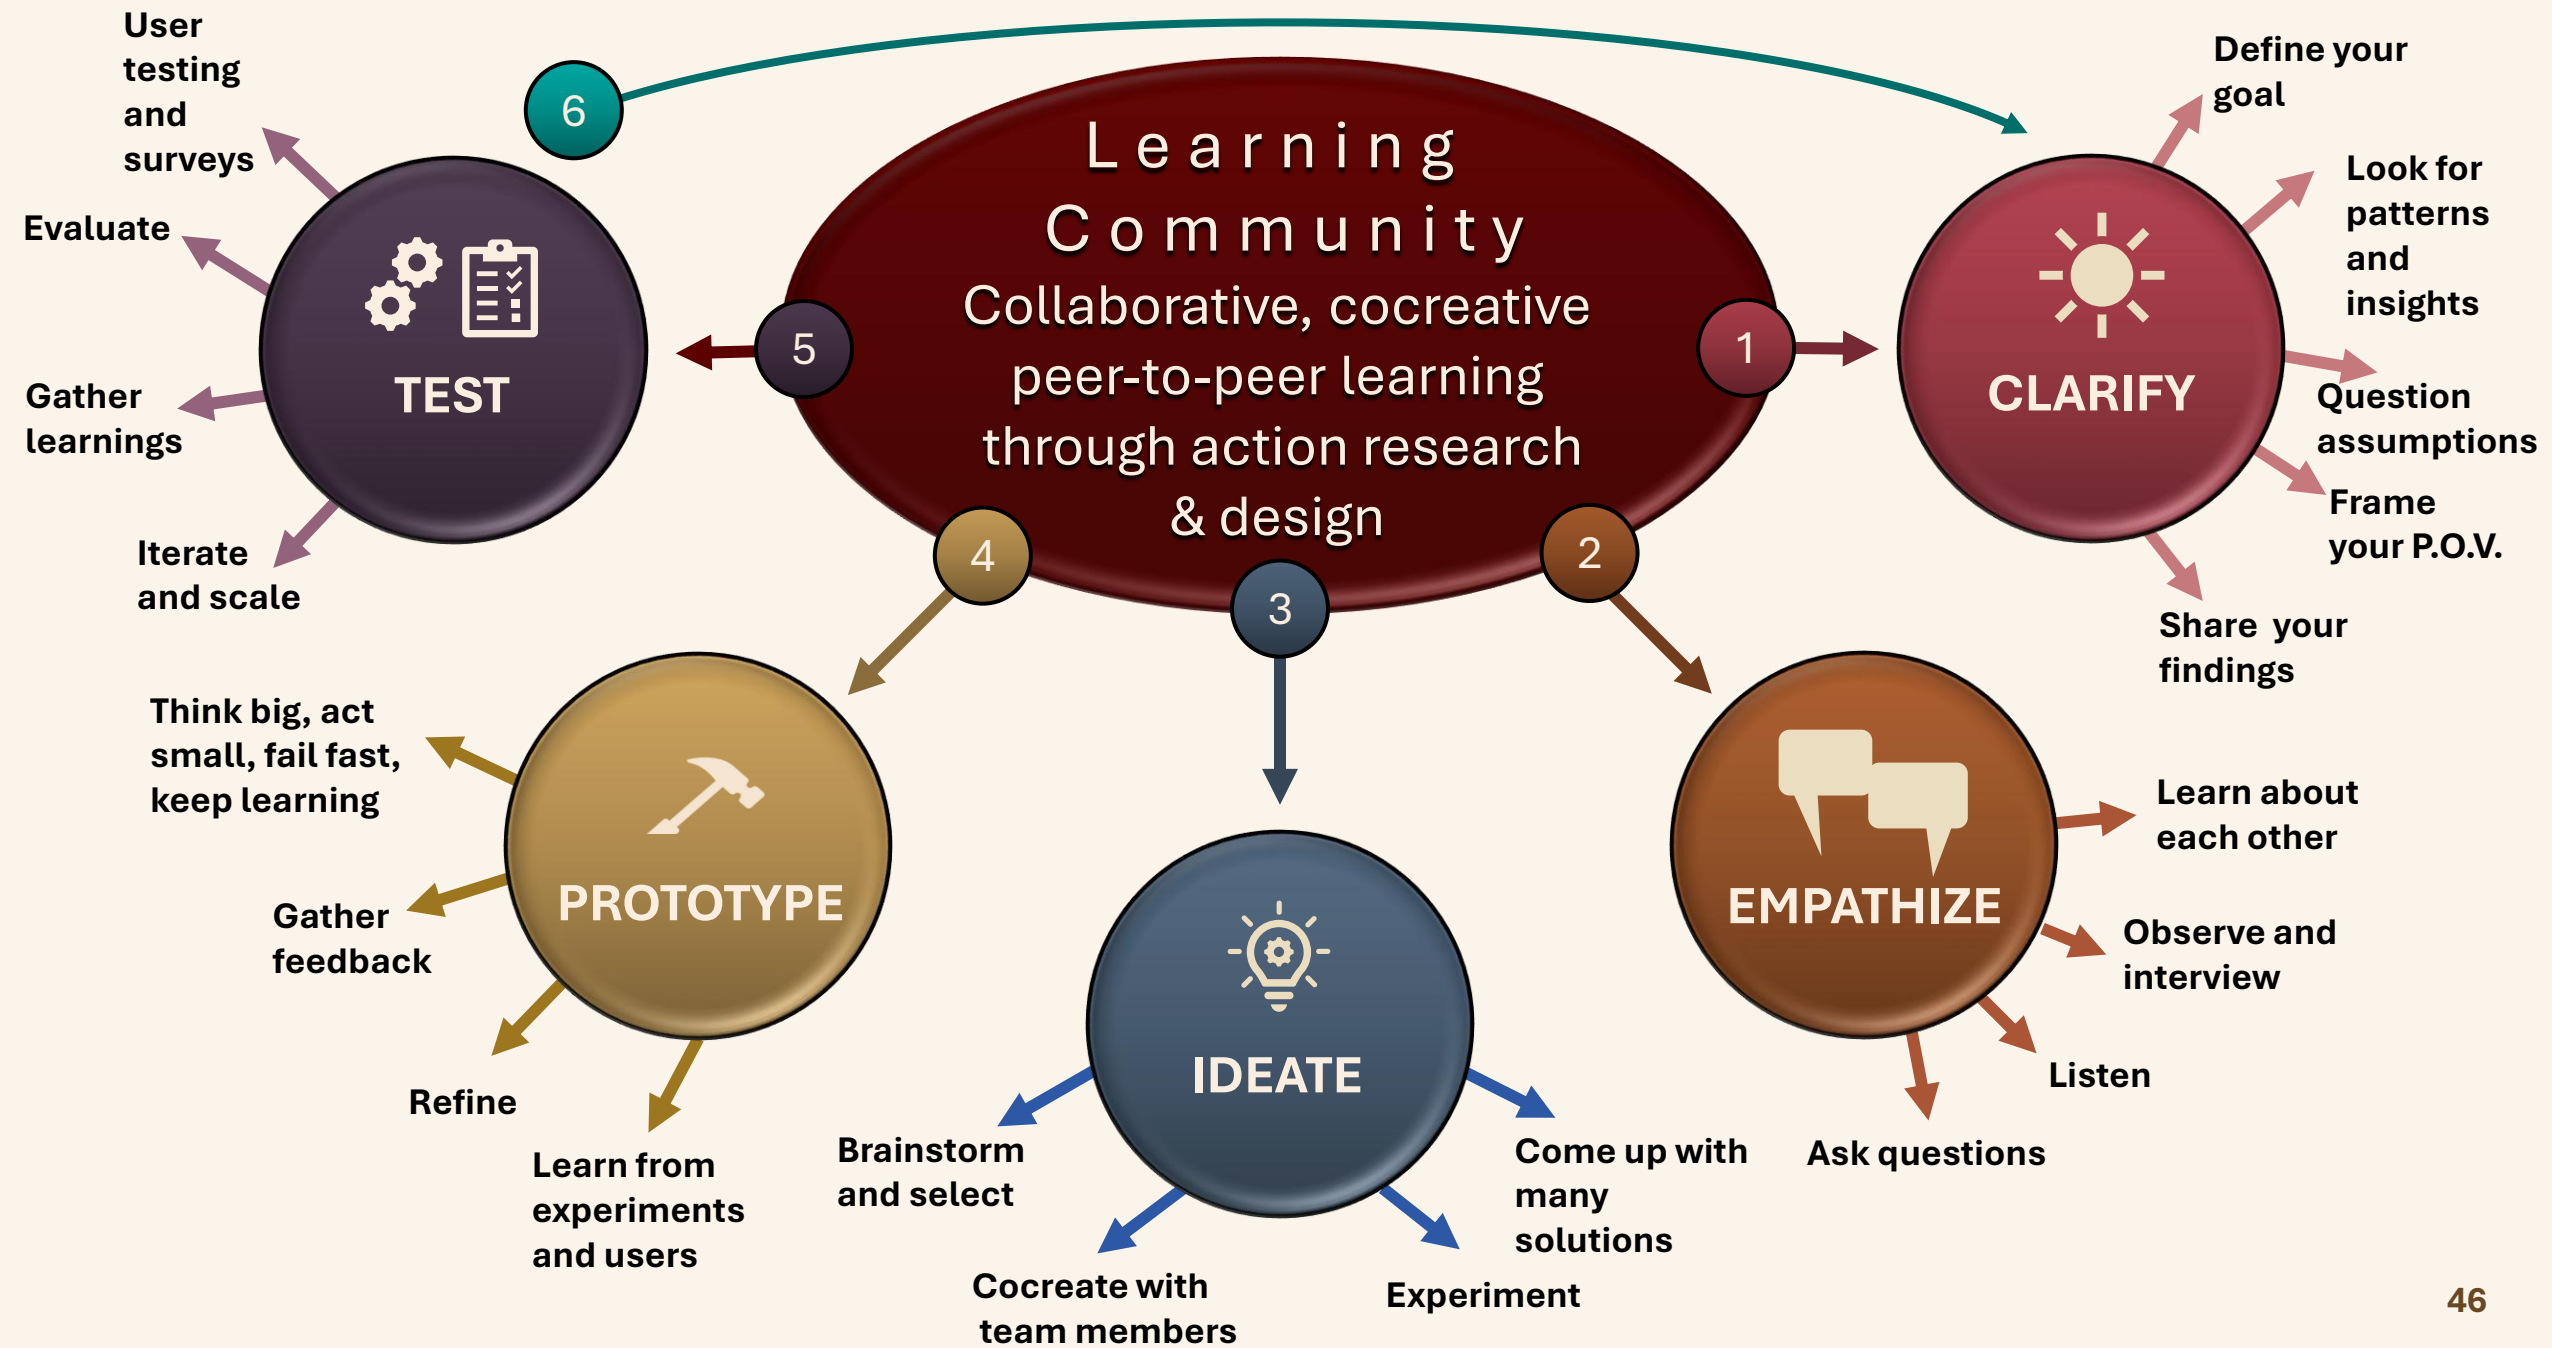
Learning Community

Collaborative, cocreative peer-to-peer learning through action research & design

1

CLARIFY

Define your goal

Look for patterns and insights

Question assumptions

Frame your P.O.V.

Share your findings

2

EMPATHIZE

Learn about each other

Observe and interview

Listen

Ask questions

3

IDEATE

Come up with many solutions

Experiment

Cocreate with team members

Brainstorm and select

4

PROTOTYPE

Think big, act small, fail fast, keep learning

Gather feedback

Refine

Learn from experiments and users

5

TEST

User testing and surveys

Evaluate

Gather learnings

Iterate and scale

6

46